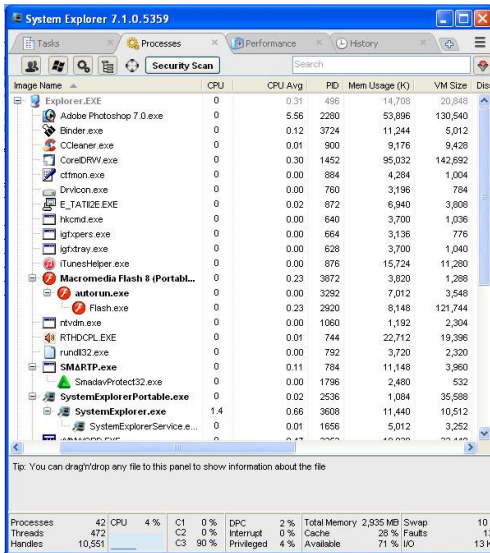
System Explorer 7.1.0.5359

Tasks | Processes | Performance | History

Security Scan | Search

| Image Name | CPU | CPU Avg | PID | Mem Usage (K) | VM Size | Dis |
|---|---|---|---|---|---|---|
| Explorer.EXE | 0 | 0.31 | 496 | 14,708 | 20,848 | |
| Adobe Photoshop 7.0.exe | 0 | 5.56 | 2280 | 53,896 | 130,540 | |
| Binder.exe | 0 | 0.12 | 3724 | 11,244 | 5,012 | |
| CCleaner.exe | 0 | 0.01 | 900 | 9,176 | 9,428 | |
| CorelDRW.exe | 0 | 0.30 | 1452 | 95,032 | 142,892 | |
| ctfmon.exe | 0 | 0.00 | 884 | 4,284 | 1,004 | |
| DrvIcon.exe | 0 | 0.00 | 760 | 3,196 | 784 | |
| E_TATI2E.EXE | 0 | 0.02 | 872 | 6,940 | 3,808 | |
| hkcmd.exe | 0 | 0.00 | 640 | 3,700 | 1,036 | |
| igfxpers.exe | 0 | 0.00 | 664 | 3,136 | 776 | |
| igfxtray.exe | 0 | 0.00 | 628 | 3,700 | 1,040 | |
| iTunesHelper.exe | 0 | 0.00 | 876 | 15,724 | 11,280 | |
| Macromedia Flash 8 (Portabl... | 0 | 0.23 | 3872 | 3,820 | 1,288 | |
| autorun.exe | 0 | 0.00 | 3296 | 7,012 | 3,548 | |
| Flash.exe | 0 | 0.23 | 2920 | 8,148 | 121,744 | |
| ntvdm.exe | 0 | 0.00 | 1060 | 1,192 | 2,304 | |
| RTHDCPL.EXE | 0 | 0.01 | 744 | 22,712 | 19,396 | |
| rundll32.exe | 0 | 0.00 | 792 | 3,720 | 2,320 | |
| SMARTP.exe | 0 | 0.11 | 784 | 11,148 | 3,960 | |
| SmadavProtect32.exe | 0 | 0.00 | 1796 | 2,480 | 532 | |
| SystemExplorerPortable.exe | 0 | 0.02 | 2536 | 1,084 | 35,588 | |
| SystemExplorer.exe | 1.4 | 0.66 | 3608 | 11,440 | 10,512 | |
| SystemExplorerService.e... | 0 | 0.01 | 1656 | 5,012 | 3,252 | |

Tip: You can drag'n'drop any file to this panel to show information about the file

Processes 42 CPU 4% C1 0% DPC 2% Total Memory 2,935 MB Swap 10
Threads 472 C2 0% Interrupt 0% Cache 28 % Faults 1
Handles 10,551 C3 90 % Privileged 4 % Available 71 % I/O 13